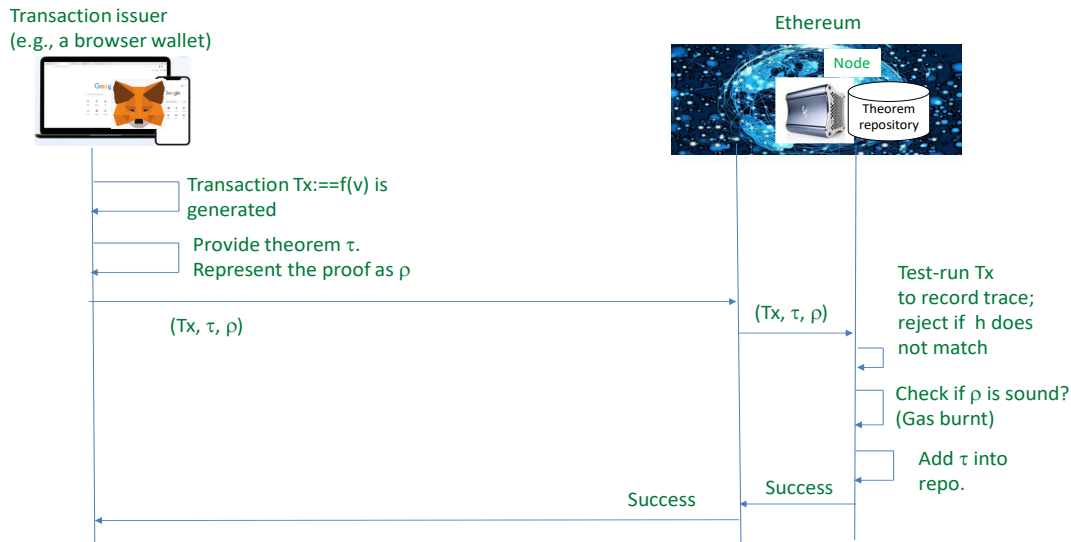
Transaction issuer (e.g., a browser wallet)

Ethereum

Node

Theorem repository

Transaction Tx:==f(v) is generated

Provide theorem $\tau$. Represent the proof as $\rho$

(Tx, $\tau$, $\rho$)

(Tx, $\tau$, $\rho$)

Test-run Tx to record trace; reject if h does not match

Check if $\rho$ is sound? (Gas burnt)

Add $\tau$ into repo.

Success

Success